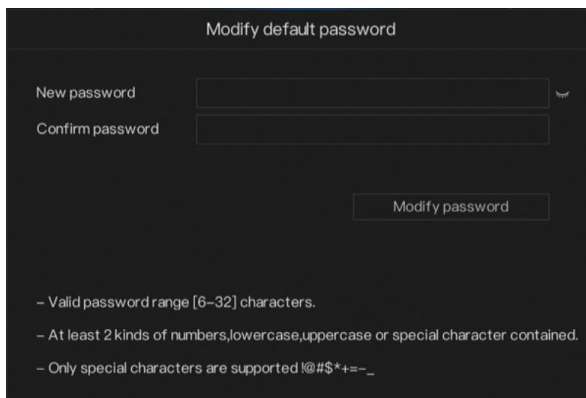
Modify default password

New password

Confirm password

Modify password

– Valid password range [6–32] characters.

– At least 2 kinds of numbers,lowercase,uppercase or special character contained.

– Only special characters are supported !@#$*+=-_